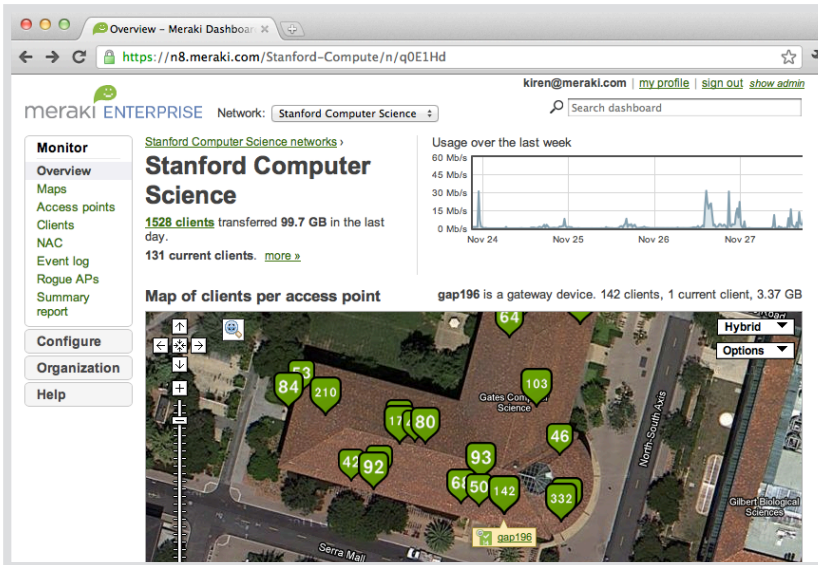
Overview – Meraki Dashboard

https://n8.meraki.com/Stanford-Compute/n/q0E1Hd

kiren@meraki.com | my profile | sign out show admin

meraki ENTERPRISE Network: Stanford Computer Science

Search dashboard

Monitor
Overview
Maps
Access points
Clients
NAC
Event log
Rogue APs
Summary report
Configure
Organization
Help

Stanford Computer Science networks ›

Stanford Computer Science

1528 clients transferred 99.7 GB in the last day.

131 current clients. more »

Usage over the last week

60 Mb/s
45 Mb/s
30 Mb/s
15 Mb/s
0 Mb/s
Nov 24 Nov 25 Nov 26 Nov 27

Map of clients per access point

gap196 is a gateway device. 142 clients, 1 current client, 3.37 GB

Hybrid
Options

64
53
84
210
103
17
80
46
93
42
92
6
50
142
332
Gates Computer Science
North-South Axis
Gilbert Biological Sciences
Serra Mall
gap196